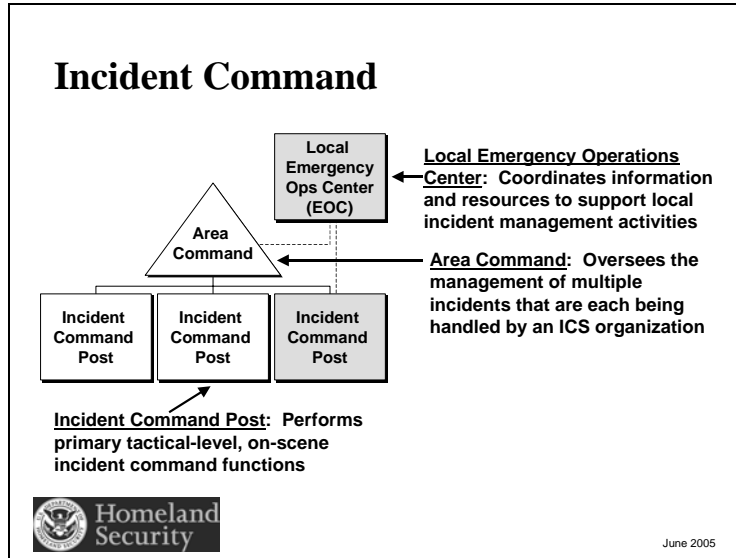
Incident Command

Local Emergency Ops Center (EOC)

Local Emergency Operations Center: Coordinates information and resources to support local incident management activities

Area Command

Area Command: Oversees the management of multiple incidents that are each being handled by an ICS organization

Incident Command Post

Incident Command Post

Incident Command Post

Incident Command Post: Performs primary tactical-level, on-scene incident command functions

Homeland Security

June 2005